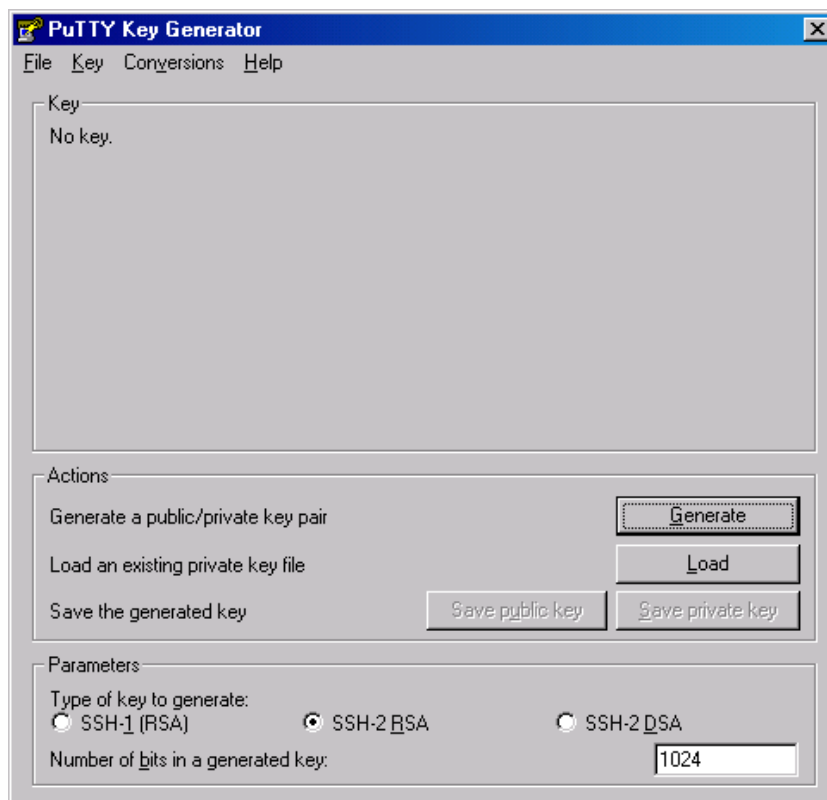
PuTTY Key Generator

File Key Conversions Help

Key
No key.

Actions
Generate a public/private key pair
Generate
Load an existing private key file
Load
Save the generated key
Save public key
Save private key

Parameters
Type of key to generate:
SSH-1 (RSA)
SSH-2 RSA
SSH-2 DSA
Number of bits in a generated key:
1024